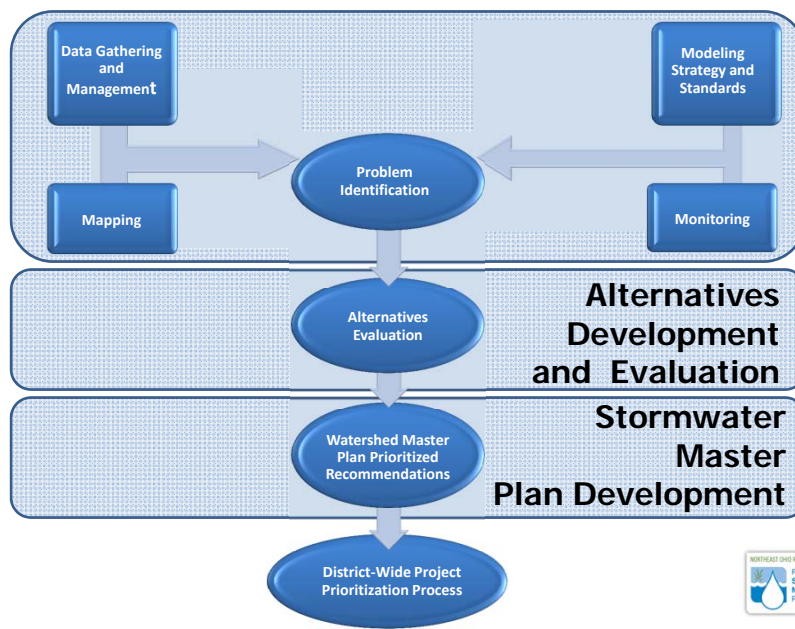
Data Gathering and Management

Mapping

Modeling Strategy and Standards

Monitoring

Problem Identification

Alternatives Evaluation

Alternatives Development and Evaluation

Watershed Master Plan Prioritized Recommendations

Stormwater Master Plan Development

District-Wide Project Prioritization Process

NORTHEAST OHIO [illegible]